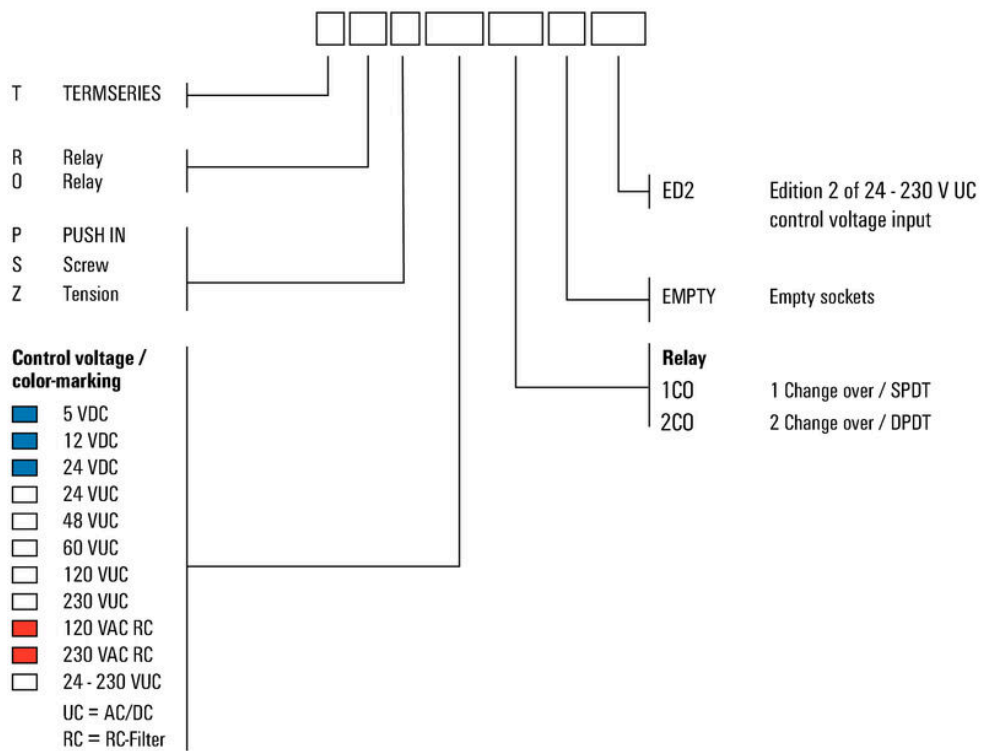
T TERMSERIES

R Relay
O Relay

P PUSH IN
S Screw
Z Tension

**Control voltage / color-marking**
5 VDC
12 VDC
24 VDC
24 VUC
48 VUC
60 VUC
120 VUC
230 VUC
120 VAC RC
230 VAC RC
24 - 230 VUC
UC = AC/DC
RC = RC-Filter

ED2 Edition 2 of 24 - 230 V UC control voltage input

EMPTY Empty sockets

**Relay**
1CO 1 Change over / SPDT
2CO 2 Change over / DPDT